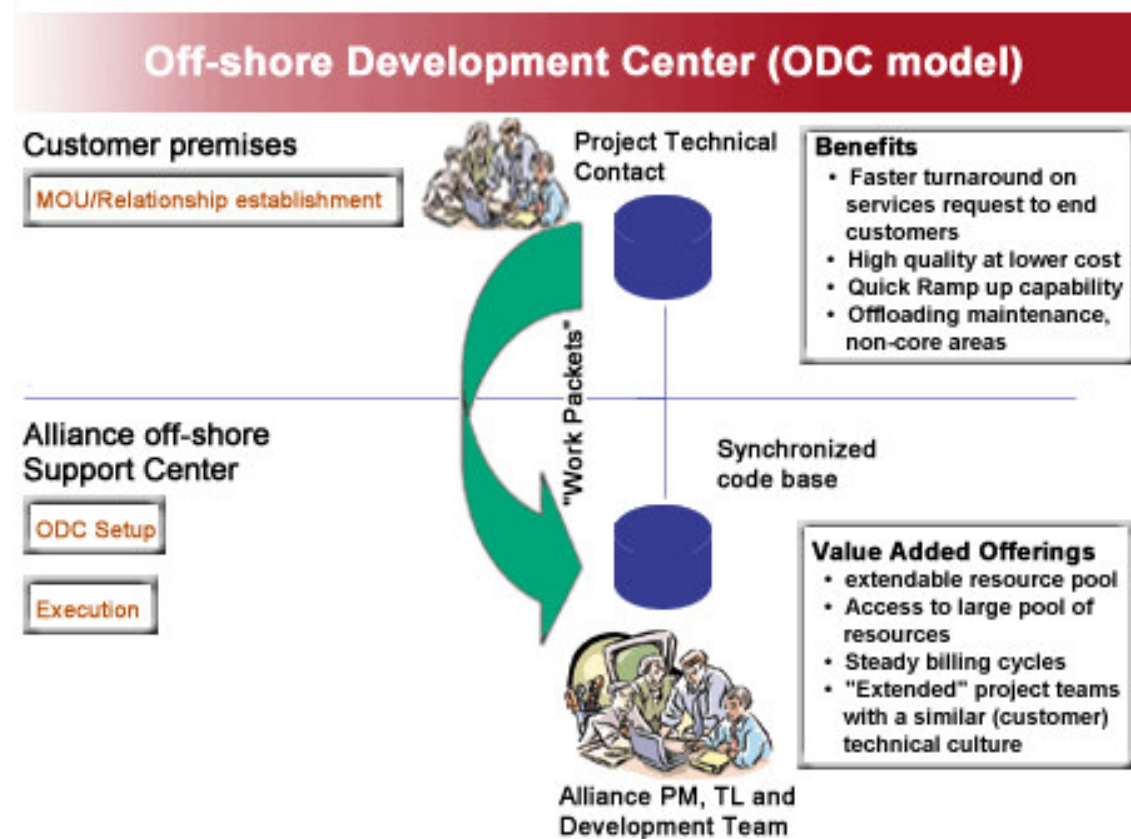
Off-shore Development Center (ODC model)

Customer premises

MOU/Relationship establishment

Project Technical Contact

Benefits
• Faster turnaround on services request to end customers
• High quality at lower cost
• Quick Ramp up capability
• Offloading maintenance, non-core areas

"Work Packets"

Alliance off-shore Support Center

ODC Setup

Execution

Synchronized code base

Value Added Offerings
• extendable resource pool
• Access to large pool of resources
• Steady billing cycles
• "Extended" project teams with a similar (customer) technical culture

Alliance PM, TL and Development Team